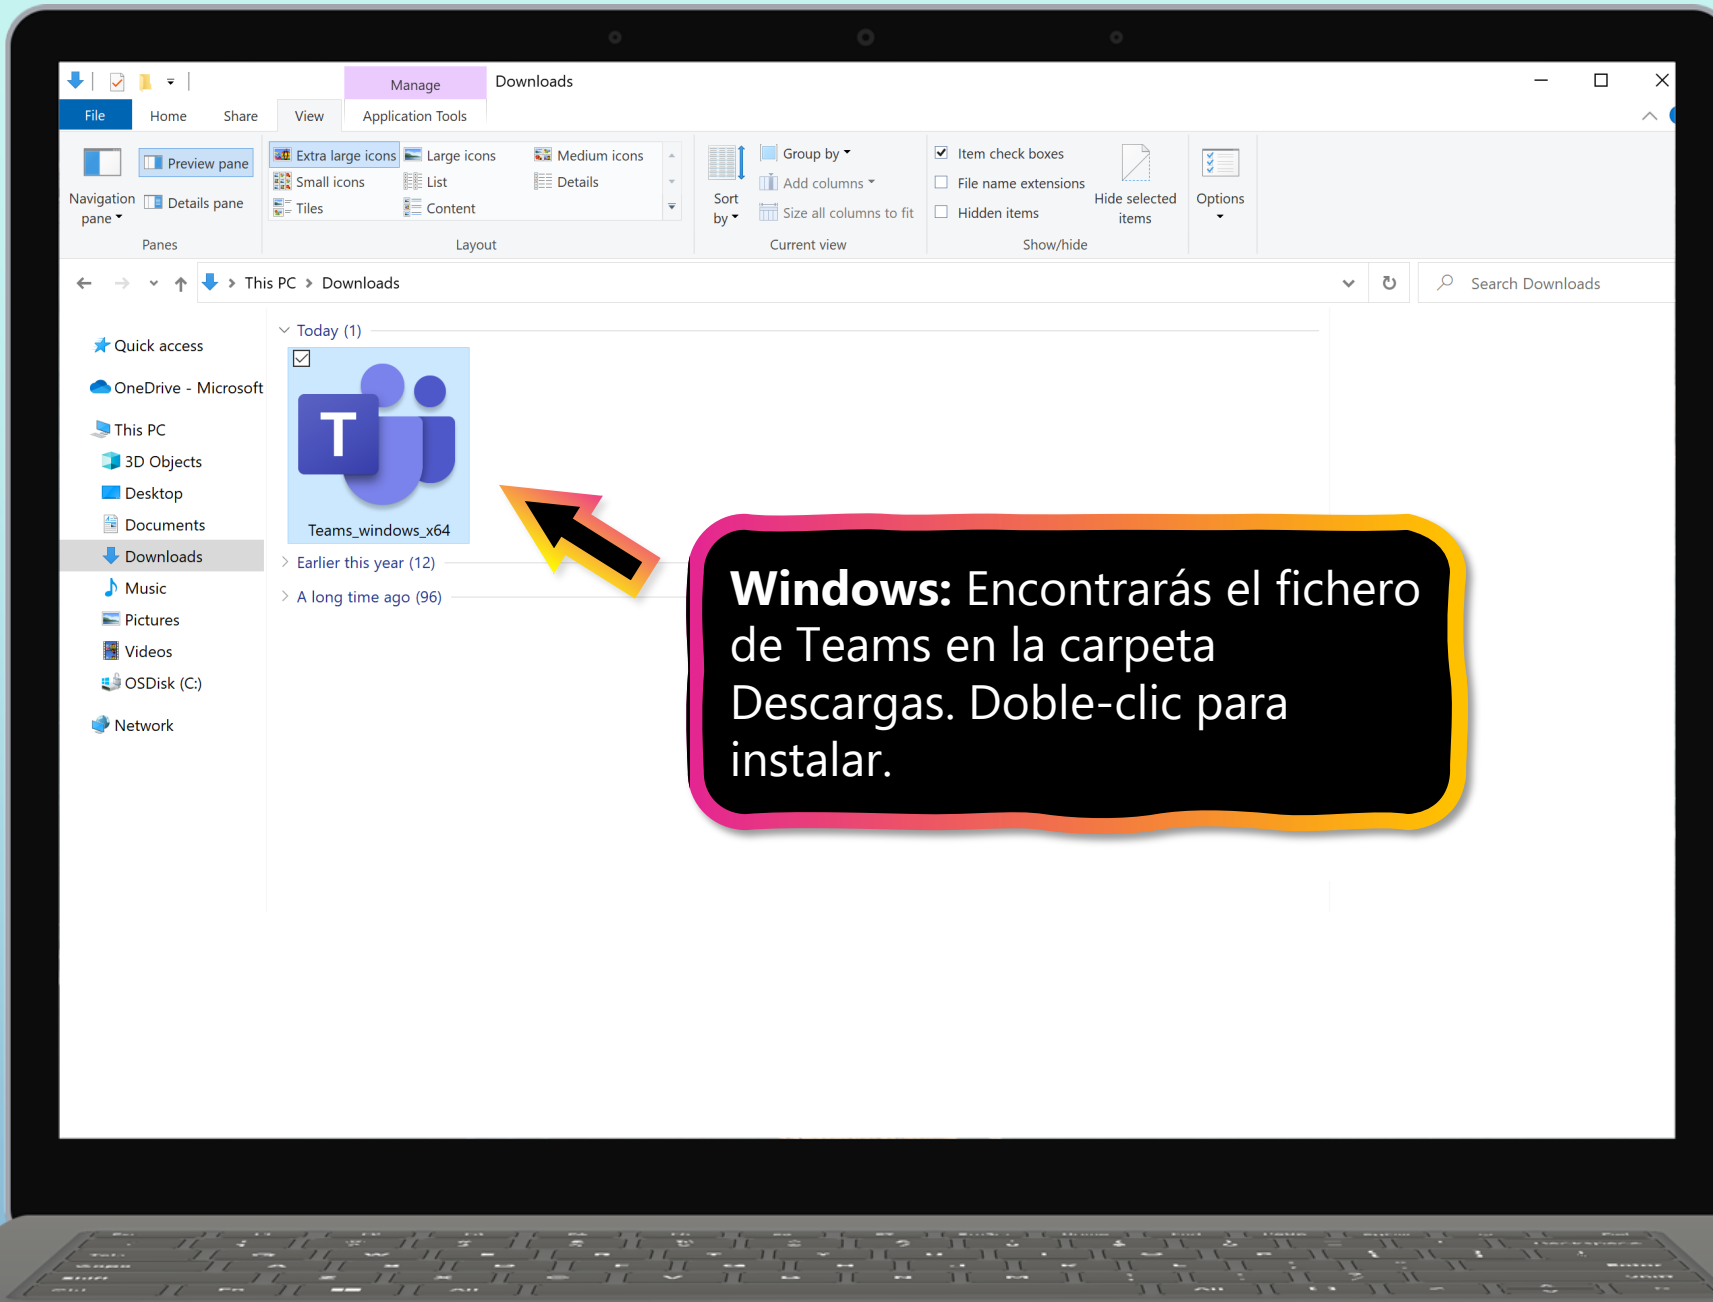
Manage
Downloads
File Home Share View Application Tools

Navigation pane
Preview pane
Details pane
Panes

Extra large icons
Large icons
Medium icons
Small icons
List
Details
Tiles
Content
Layout

Sort by
Group by
Add columns
Size all columns to fit
Current view

Item check boxes
File name extensions
Hidden items
Hide selected items
Show/hide

Options

This PC › Downloads
Search Downloads

Quick access
OneDrive - Microsoft
This PC
3D Objects
Desktop
Documents
Downloads
Music
Pictures
Videos
OSDisk (C:)
Network

Today (1)
Teams_windows_x64
Earlier this year (12)
A long time ago (96)

**Windows:** Encontrarás el fichero de Teams en la carpeta Descargas. Doble-clic para instalar.